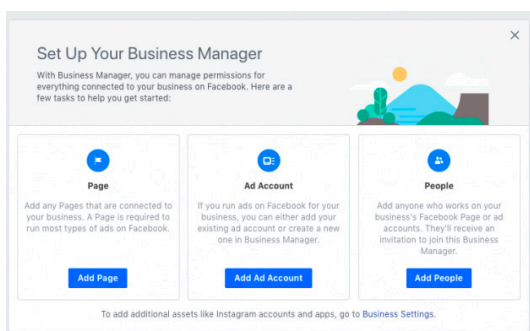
Set Up Your Business Manager

With Business Manager, you can manage permissions for everything connected to your business on Facebook. Here are a few tasks to help you get started:

Page

Add any Pages that are connected to your business. A Page is required to run most types of ads on Facebook.

Add Page

Ad Account

If you run ads on Facebook for your business, you can either add your existing ad account or create a new one in Business Manager.

Add Ad Account

People

Add anyone who works on your business's Facebook Page or ad accounts. They'll receive an invitation to join this Business Manager.

Add People

To add additional assets like Instagram accounts and apps, go to Business Settings.